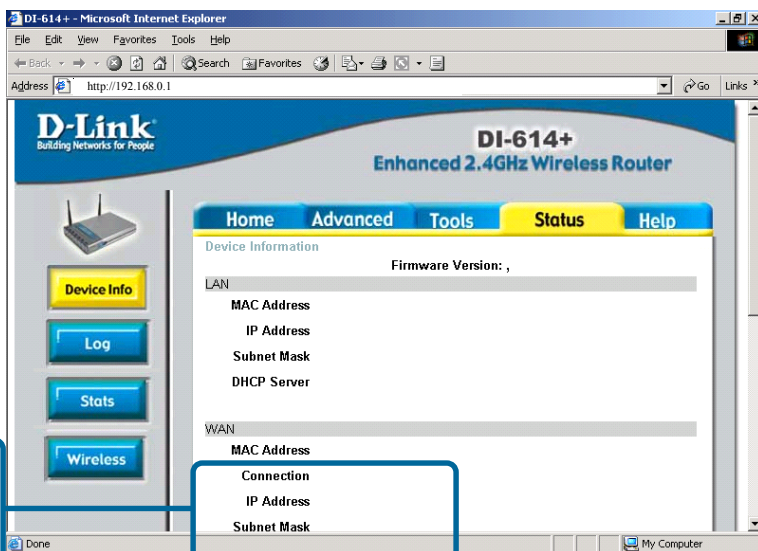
DI-614+ - Microsoft Internet Explorer

File Edit View Favorites Tools Help

Back Search Favorites

Address http://192.168.0.1 Go Links

D-Link
Building Networks for People

DI-614+
Enhanced 2.4GHz Wireless Router

Home Advanced Tools Status Help

Device Info

Log

Stats

Wireless

Device Information

Firmware Version: ,

LAN

MAC Address

IP Address

Subnet Mask

DHCP Server

WAN

MAC Address

Connection

IP Address

Subnet Mask

Done

My Computer